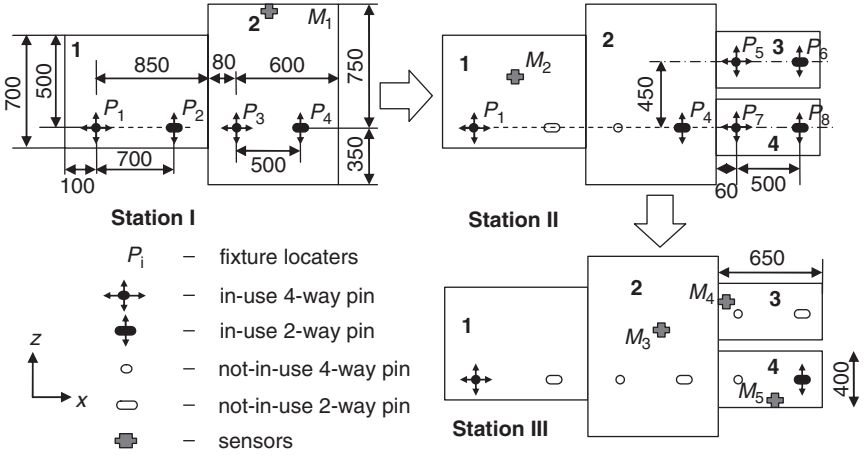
1
2
$M_1$
700
500
850
80
600
750
$P_1$
$P_2$
$P_3$
$P_4$
700
500
350
100

Station I

1
$M_2$
2
$P_5$
3
$P_6$
450
$P_1$
$P_4$
$P_7$
$P_8$
4
60
500

Station II

$P_{\text{i}}$ – fixture locaters
– in-use 4-way pin
– in-use 2-way pin
– not-in-use 4-way pin
– not-in-use 2-way pin
– sensors

z
x

650
2
$M_4$
3
1
$M_3$
4
$M_5$
400

Station III